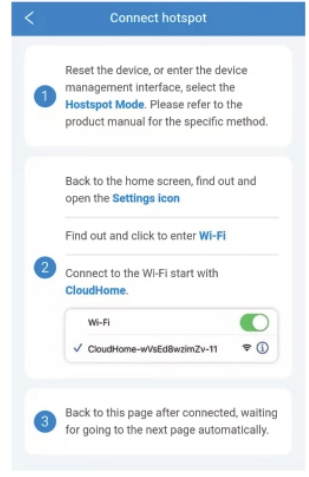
Connect hotspot

1 Reset the device, or enter the device management interface, select the Hotspot Mode. Please refer to the product manual for the specific method.

2 Back to the home screen, find out and open the Settings icon

Find out and click to enter Wi-Fi

Connect to the Wi-Fi start with CloudHome.

Wi-Fi

✓ CloudHome-wVsEd8wzimZv-11

3 Back to this page after connected, waiting for going to the next page automatically.